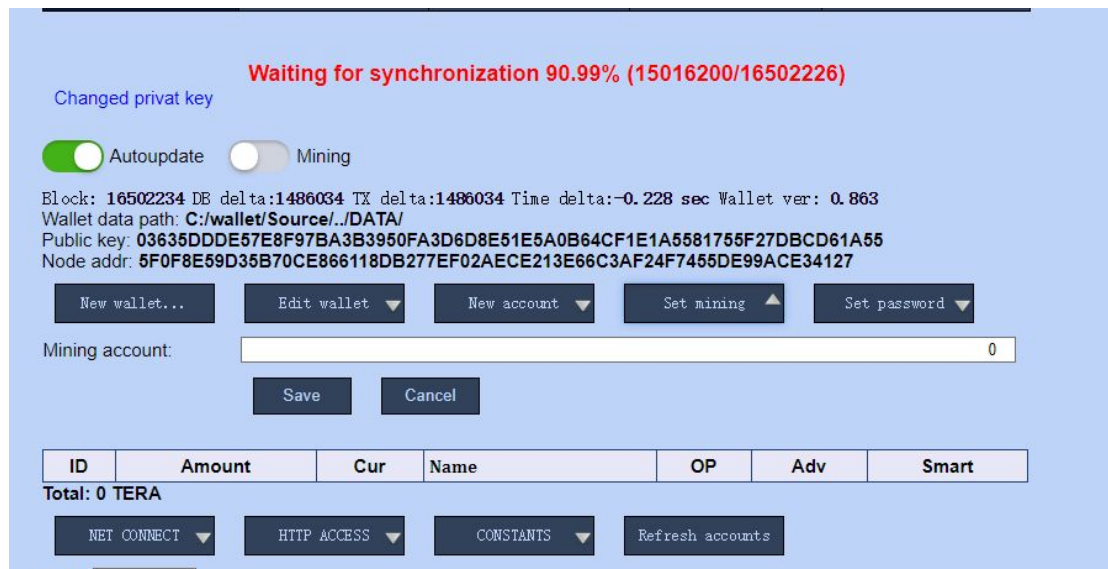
Waiting for synchronization 90.99% (15016200/16502226)

Changed privat key

Autoupdate Mining

Block: 16502234 DB delta:1486034 TX delta:1486034 Time delta:-0.228 sec Wallet ver: 0.863
Wallet data path: C:/wallet/Source/../DATA/
Public key: 03635DDDE57E8F97BA3B3950FA3D6D8E51E5A0B64CF1E1A5581755F27DBCD61A55
Node addr: 5F0F8E59D35B70CE866118DB277EF02AECE213E66C3AF24F7455DE99ACE34127

New wallet... Edit wallet New account Set mining Set password

Mining account: 0

Save Cancel

| ID | Amount | Cur | Name | OP | Adv | Smart |
|---|---|---|---|---|---|---|

Total: 0 TERA

NET CONNECT HTTP ACCESS CONSTANTS Refresh accounts